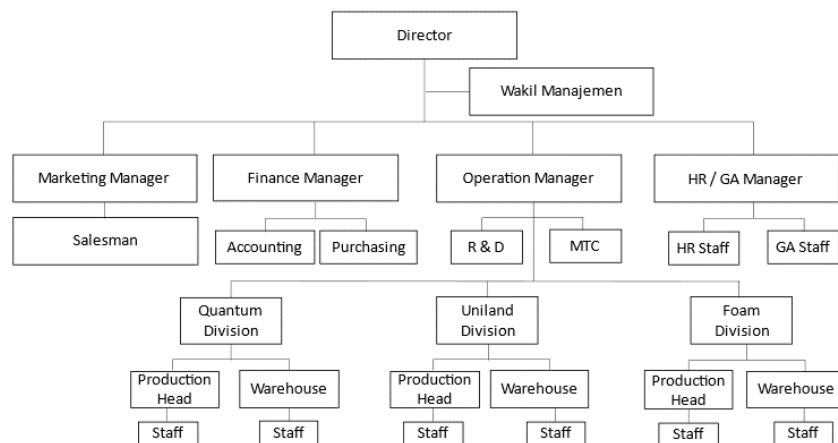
Director

Wakil Manajemen

Marketing Manager

Finance Manager

Operation Manager

HR / GA Manager

Salesman

Accounting

Purchasing

R & D

MTC

HR Staff

GA Staff

Quantum Division

Uniland Division

Foam Division

Production Head

Warehouse

Production Head

Warehouse

Production Head

Warehouse

Staff

Staff

Staff

Staff

Staff

Staff